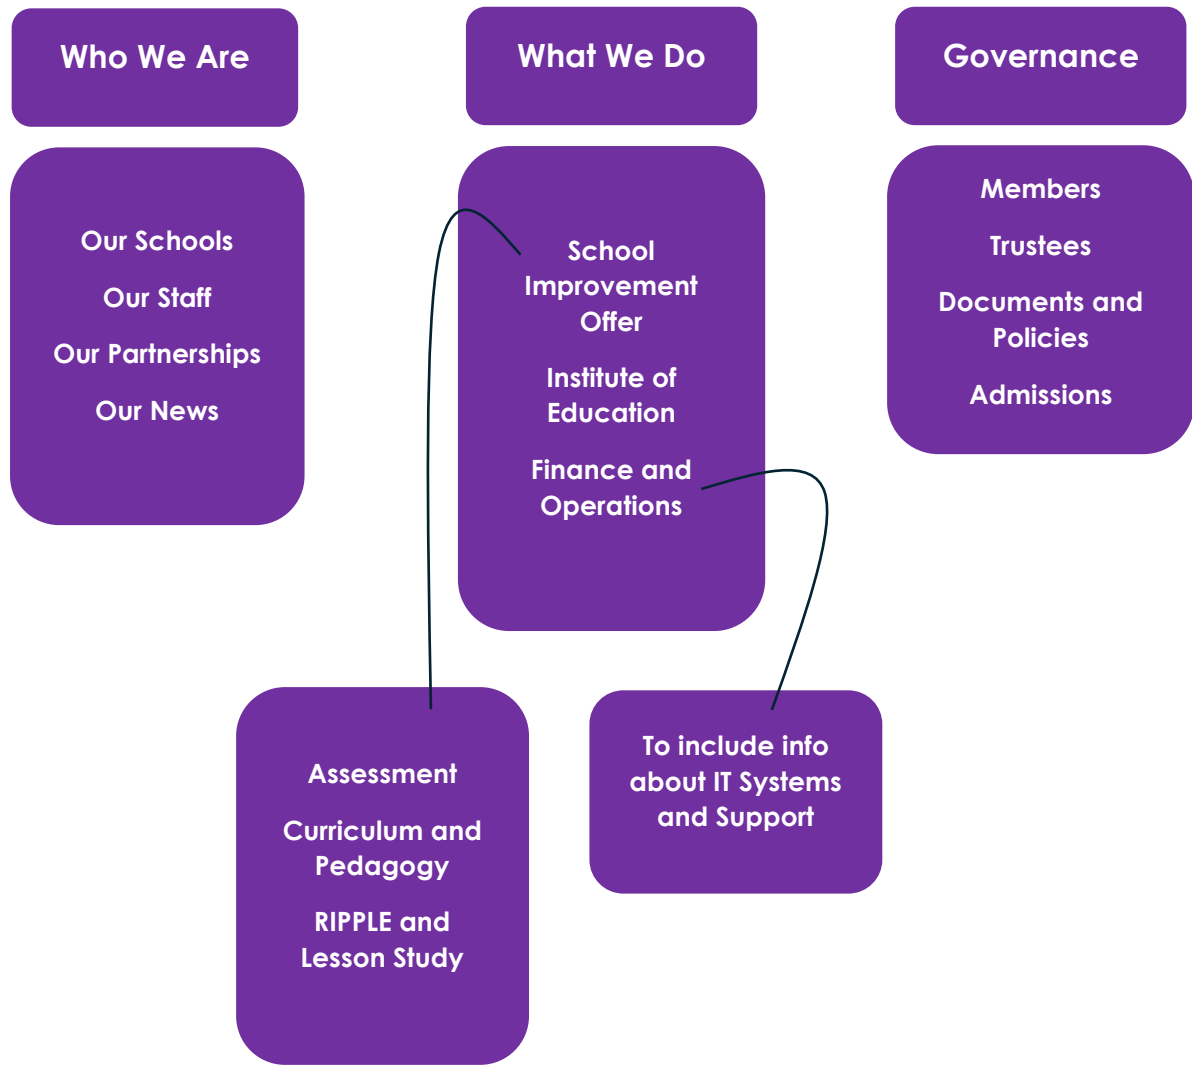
Who We Are

What We Do

Governance

Our Schools

Our Staff

Our Partnerships

Our News

School Improvement Offer

Institute of Education

Finance and Operations

Members

Trustees

Documents and Policies

Admissions

Assessment

Curriculum and Pedagogy

RIPPLE and Lesson Study

To include info about IT Systems and Support